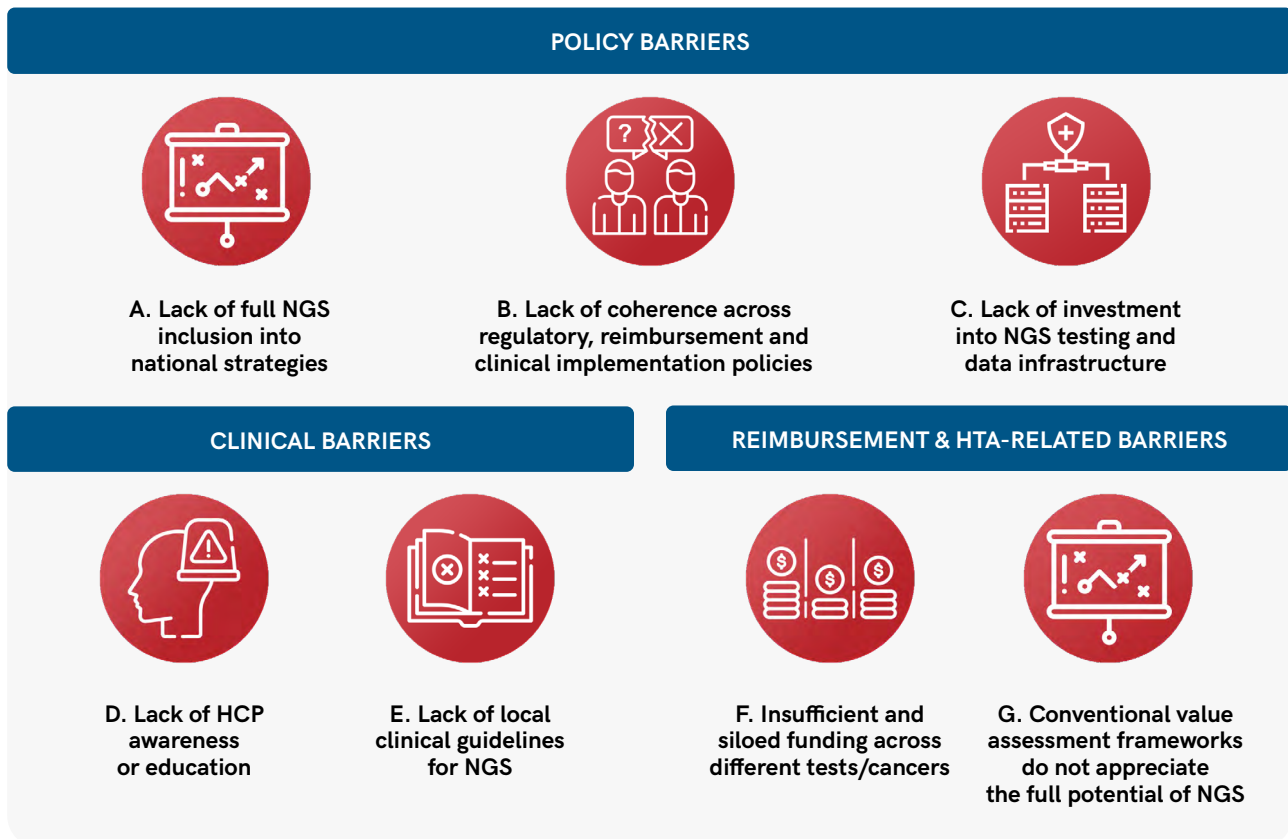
POLICY BARRIERS

A. Lack of full NGS inclusion into national strategies

B. Lack of coherence across regulatory, reimbursement and clinical implementation policies

C. Lack of investment into NGS testing and data infrastructure

CLINICAL BARRIERS

D. Lack of HCP awareness or education

E. Lack of local clinical guidelines for NGS

REIMBURSEMENT & HTA-RELATED BARRIERS

F. Insufficient and siloed funding across different tests/cancers

G. Conventional value assessment frameworks do not appreciate the full potential of NGS